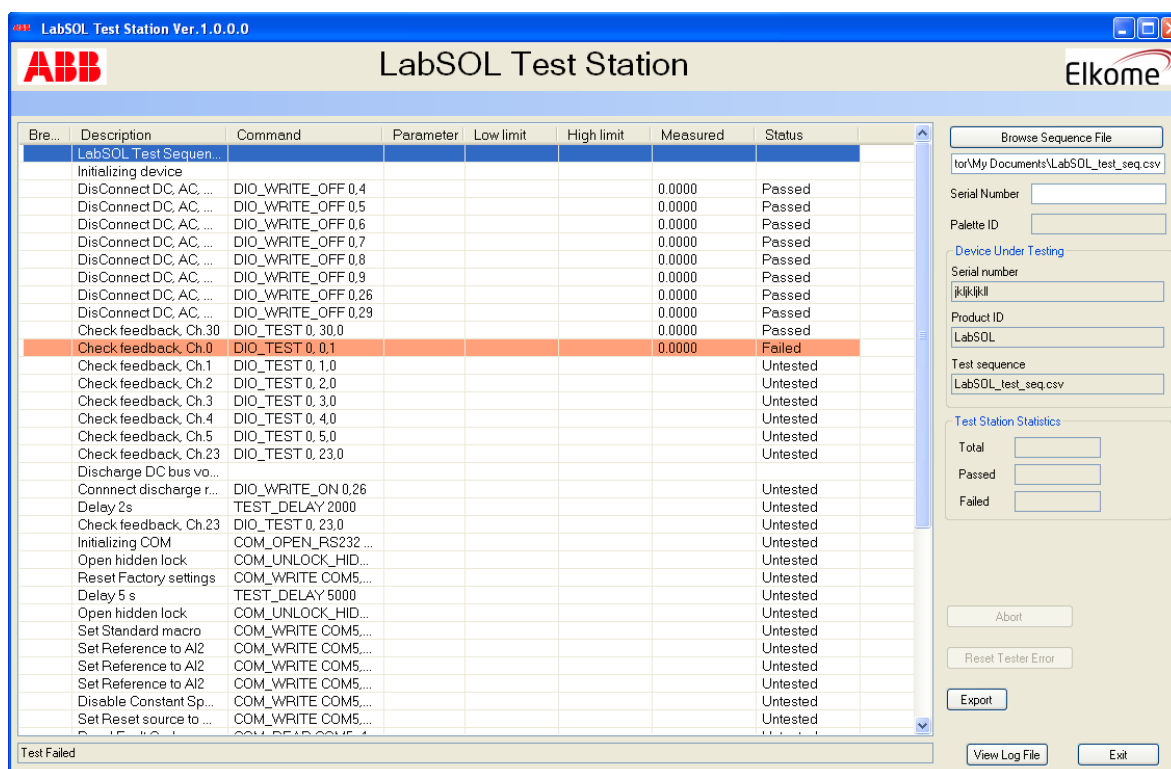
LabSOL Test Station Ver.1.0.0.0

ABB

LabSOL Test Station

Elkome

| Bre... | Description | Command | Parameter | Low limit | High limit | Measured | Status |
|---|---|---|---|---|---|---|---|
| | LabSOL Test Sequen... | | | | | | |
| | Initializing device | | | | | | |
| | DisConnect DC, AC, ... | DIO_WRITE_OFF 0,4 | | | | 0.0000 | Passed |
| | DisConnect DC, AC, ... | DIO_WRITE_OFF 0,5 | | | | 0.0000 | Passed |
| | DisConnect DC, AC, ... | DIO_WRITE_OFF 0,6 | | | | 0.0000 | Passed |
| | DisConnect DC, AC, ... | DIO_WRITE_OFF 0,7 | | | | 0.0000 | Passed |
| | DisConnect DC, AC, ... | DIO_WRITE_OFF 0,8 | | | | 0.0000 | Passed |
| | DisConnect DC, AC, ... | DIO_WRITE_OFF 0,9 | | | | 0.0000 | Passed |
| | DisConnect DC, AC, ... | DIO_WRITE_OFF 0,26 | | | | 0.0000 | Passed |
| | DisConnect DC, AC, ... | DIO_WRITE_OFF 0,29 | | | | 0.0000 | Passed |
| | Check feedback, Ch.30 | DIO_TEST 0, 30,0 | | | | 0.0000 | Passed |
| | Check feedback, Ch.0 | DIO_TEST 0, 0,1 | | | | 0.0000 | Failed |
| | Check feedback, Ch.1 | DIO_TEST 0, 1,0 | | | | | Untested |
| | Check feedback, Ch.2 | DIO_TEST 0, 2,0 | | | | | Untested |
| | Check feedback, Ch.3 | DIO_TEST 0, 3,0 | | | | | Untested |
| | Check feedback, Ch.4 | DIO_TEST 0, 4,0 | | | | | Untested |
| | Check feedback, Ch.5 | DIO_TEST 0, 5,0 | | | | | Untested |
| | Check feedback, Ch.23 | DIO_TEST 0, 23,0 | | | | | Untested |
| | Discharge DC bus vo... | | | | | | |
| | Connnect discharge r... | DIO_WRITE_ON 0,26 | | | | | Untested |
| | Delay 2s | TEST_DELAY 2000 | | | | | Untested |
| | Check feedback, Ch.23 | DIO_TEST 0, 23,0 | | | | | Untested |
| | Initializing COM | COM_OPEN_RS232 ... | | | | | Untested |
| | Open hidden lock | COM_UNLOCK_HID... | | | | | Untested |
| | Reset Factory settings | COM_WRITE COM5,... | | | | | Untested |
| | Delay 5 s | TEST_DELAY 5000 | | | | | Untested |
| | Open hidden lock | COM_UNLOCK_HID... | | | | | Untested |
| | Set Standard macro | COM_WRITE COM5,... | | | | | Untested |
| | Set Reference to AI2 | COM_WRITE COM5,... | | | | | Untested |
| | Set Reference to AI2 | COM_WRITE COM5,... | | | | | Untested |
| | Set Reference to AI2 | COM_WRITE COM5,... | | | | | Untested |
| | Disable Constant Sp... | COM_WRITE COM5,... | | | | | Untested |
| | Set Reset source to ... | COM_WRITE COM5,... | | | | | Untested |

Browse Sequence File
tor\My Documents\LabSOL_test_seq.csv
Serial Number
Palette ID
Device Under Testing
Serial number
jkljkljkll
Product ID
LabSOL
Test sequence
LabSOL_test_seq.csv
Test Station Statistics
Total
Passed
Failed
Abort
Reset Tester Error
Export

Test Failed
View Log File
Exit